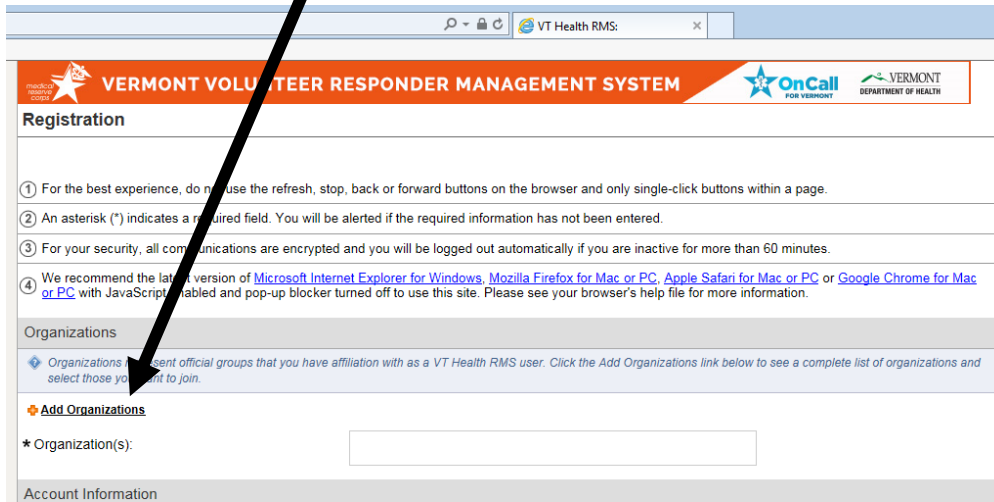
VT Health RMS:

medical reserve corps VERMONT VOLUNTEER RESPONDER MANAGEMENT SYSTEM OnCall FOR VERMONT VERMONT DEPARTMENT OF HEALTH

Registration

1 For the best experience, do n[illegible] use the refresh, stop, back or forward buttons on the browser and only single-click buttons within a page.

2 An asterisk (*) indicates a re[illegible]quired field. You will be alerted if the required information has not been entered.

3 For your security, all com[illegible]unications are encrypted and you will be logged out automatically if you are inactive for more than 60 minutes.

4 We recommend the lat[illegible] version of Microsoft Internet Explorer for Windows, Mozilla Firefox for Mac or PC, Apple Safari for Mac or PC or Google Chrome for Mac or PC with JavaScript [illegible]nabled and pop-up blocker turned off to use this site. Please see your browser's help file for more information.

Organizations

Organizations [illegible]sent official groups that you have affiliation with as a VT Health RMS user. Click the Add Organizations link below to see a complete list of organizations and select those yo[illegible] to join.

Add Organizations

* Organization(s):

Account Information